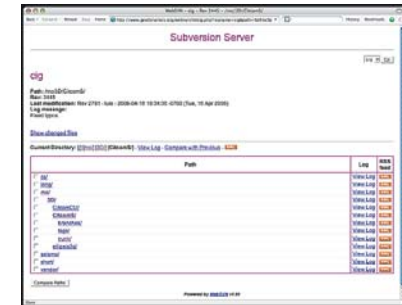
Subversion Server

cig

Path: /mo/3D/Citcom5/
Rev: 2445
Last modification: Rev 2791 - tue - 2006-04-18 18:34:35 -0700 (Tue, 18 Apr 2006)
Log message:
Fixed typos.

Show changed files

Current Directory: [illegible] - View Log - Compare with Previous - RSS

| | Path | Log | RSS feed |
|---|---|---|---|
| | cig/ | View Log | RSS |
| | long/ | View Log | RSS |
| | mo/ | View Log | RSS |
| | 3D/ | View Log | RSS |
| | CitcomCU/ | View Log | RSS |
| | CitcomS/ | View Log | RSS |
| | branches/ | View Log | RSS |
| | tags/ | View Log | RSS |
| | trunk/ | View Log | RSS |
| | ellipsoidal/ | View Log | RSS |
| | seismo/ | View Log | RSS |
| | short/ | View Log | RSS |
| | vendor/ | View Log | RSS |

Compare Paths

Powered by WebSVN v1.61